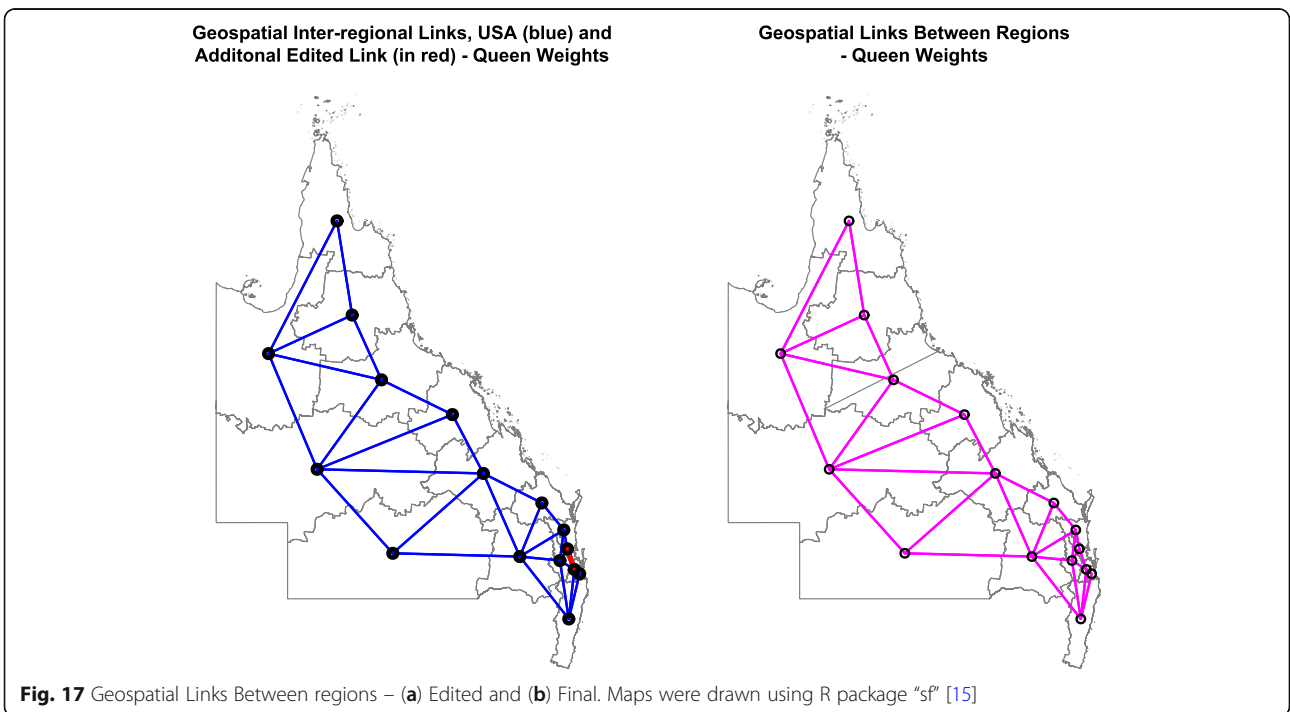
Geospatial Inter-regional Links, USA (blue) and Additonal Edited Link (in red) - Queen Weights

Geospatial Links Between Regions - Queen Weights

Fig. 17 Geospatial Links Between regions – (a) Edited and (b) Final. Maps were drawn using R package "sf" [15]